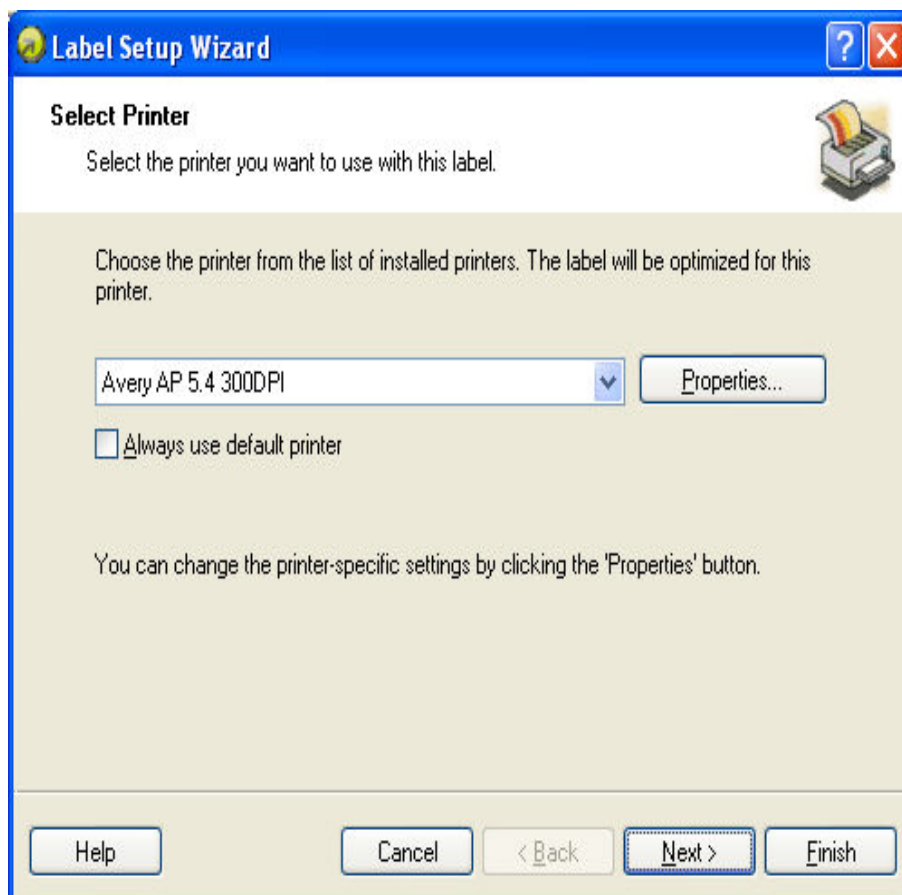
Label Setup Wizard

Select Printer

Select the printer you want to use with this label.

Choose the printer from the list of installed printers. The label will be optimized for this printer.

Avery AP 5.4 300DPI

Properties...

Always use default printer

You can change the printer-specific settings by clicking the 'Properties' button.

Help

Cancel

< Back

Next >

Finish